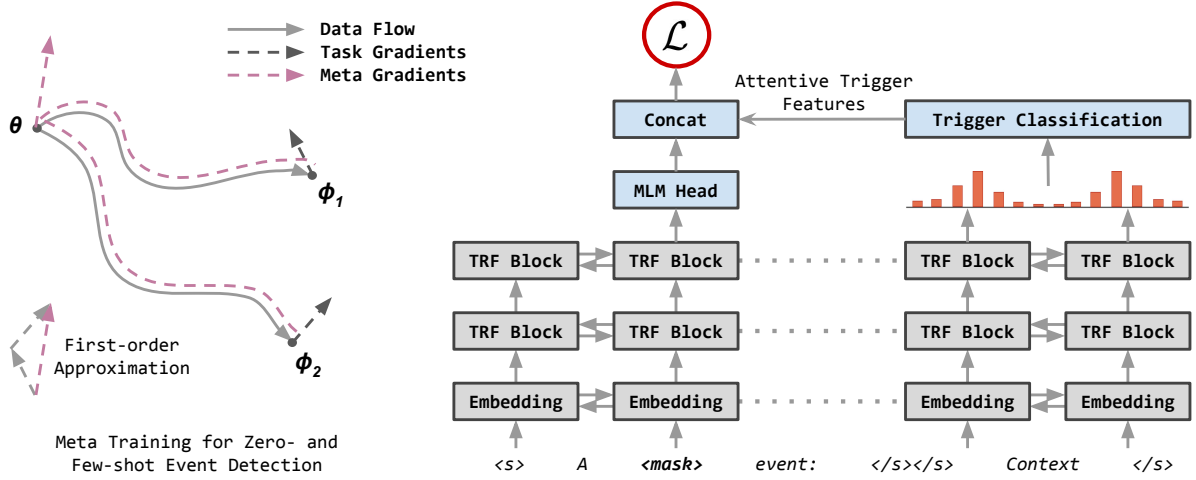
Data Flow
Task Gradients
Meta Gradients

$\theta$

$\phi_1$

$\phi_2$

First-order Approximation

Meta Training for Zero- and Few-shot Event Detection

$\mathcal{L}$

Attentive Trigger Features

Concat

Trigger Classification

MLM Head

TRF Block

TRF Block

TRF Block

TRF Block

TRF Block

TRF Block

TRF Block

TRF Block

Embedding

Embedding

Embedding

Embedding

<s> A <mask> event: </s></s> Context </s>